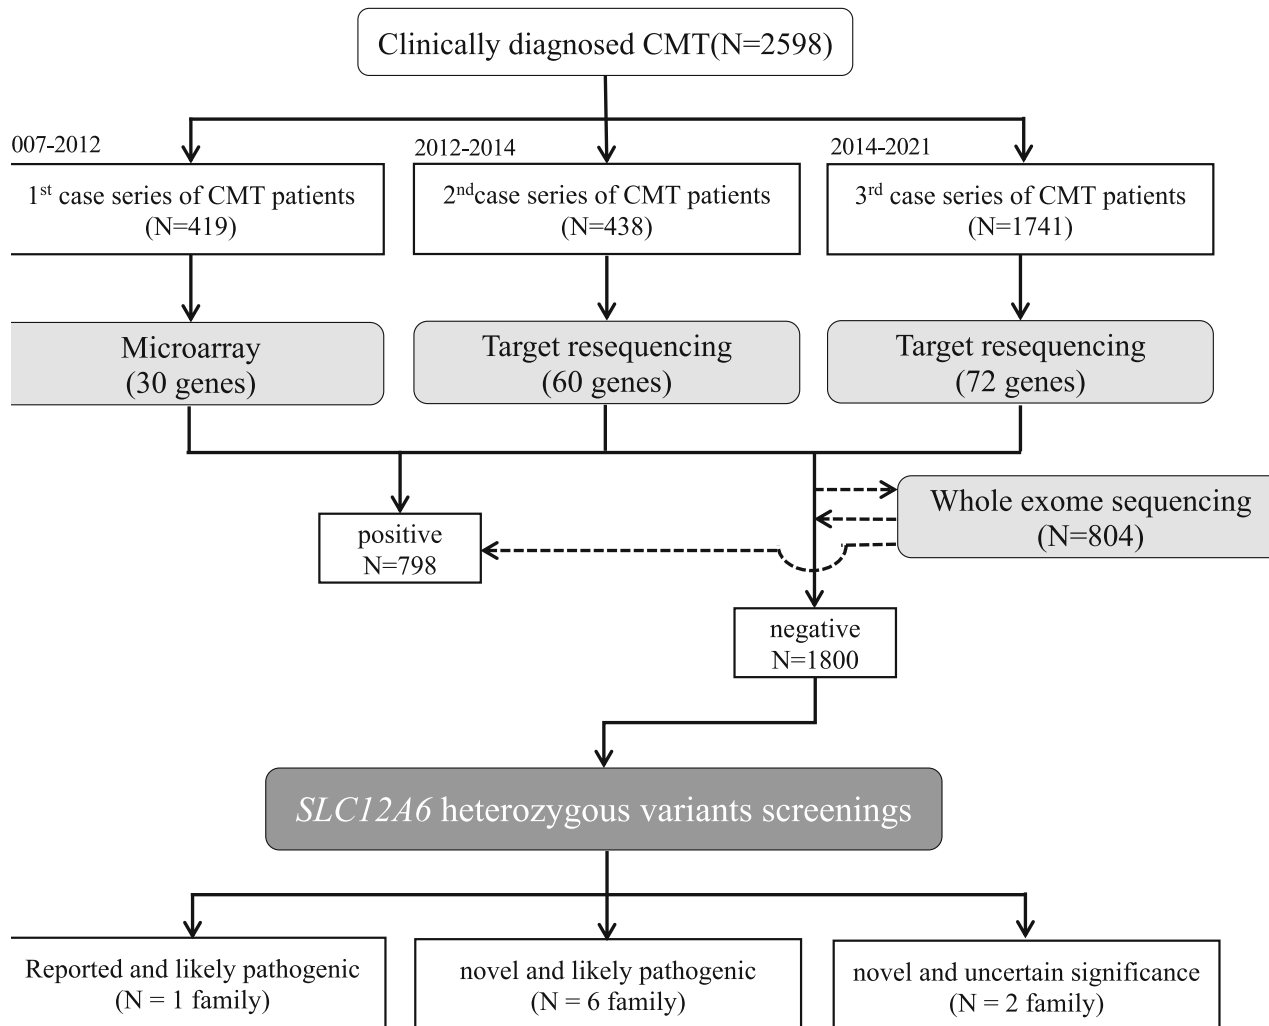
Clinically diagnosed CMT(N=2598)

007-2012

1$^{st}$ case series of CMT patients (N=419)

2012-2014

2$^{nd}$case series of CMT patients (N=438)

2014-2021

3$^{rd}$ case series of CMT patients (N=1741)

Microarray (30 genes)

Target resequencing (60 genes)

Target resequencing (72 genes)

Whole exome sequencing (N=804)

positive N=798

negative N=1800

SLC12A6 heterozygous variants screenings

Reported and likely pathogenic (N = 1 family)

novel and likely pathogenic (N = 6 family)

novel and uncertain significance (N = 2 family)